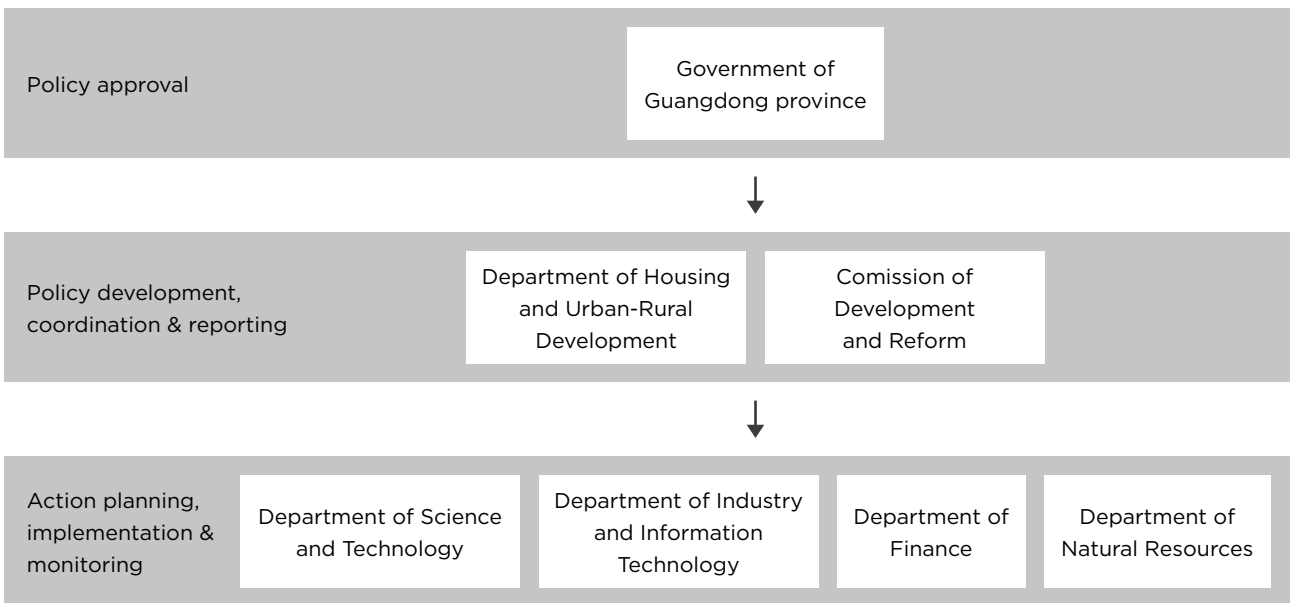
Policy approval

Government of Guangdong province

Policy development, coordination & reporting

Department of Housing and Urban-Rural Development

Comission of Development and Reform

Action planning, implementation & monitoring

Department of Science and Technology

Department of Industry and Information Technology

Department of Finance

Department of Natural Resources